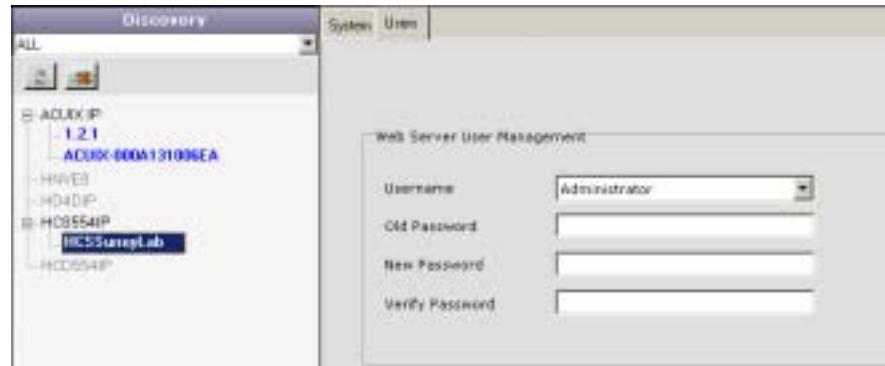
Discovery

ALL

ACUIX IP

1.2.1

ACUIX-000A131006EA

HNVE8

HD4DIP

HCS554IP

HCSSurveyLab

HCD554IP

System Users

Web Server User Management

Username Administrator

Old Password

New Password

Verify Password